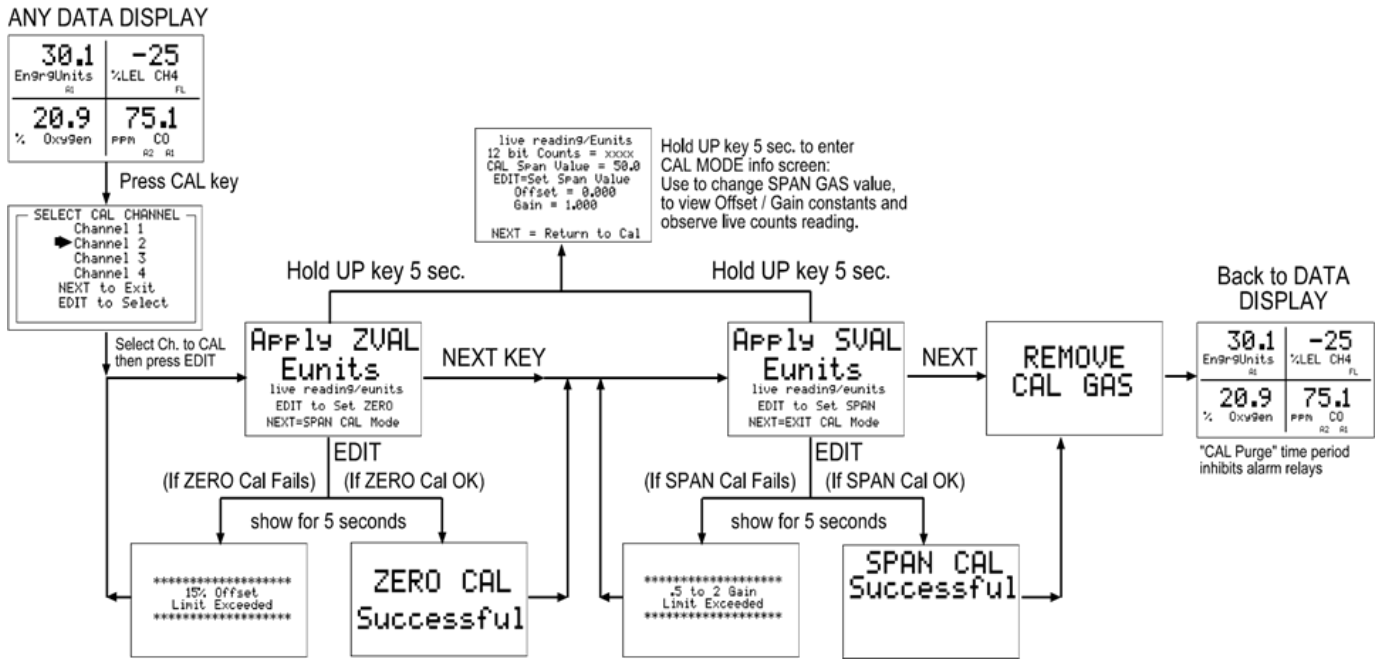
ANY DATA DISPLAY

| 30.1 EngrgUnits A1 | -25 %LEL CH4 FL |
|---|---|
| 20.9 % Oxygen | 75.1 PPM CO A2 A1 |

Press CAL key

SELECT CAL CHANNEL
Channel 1
Channel 2
Channel 3
Channel 4
NEXT to Exit
EDIT to Select

Select Ch. to CAL then press EDIT

live reading/Eunits
12 bit Counts = xxxx
CAL Span Value = 50.0
EDIT=Set Span Value
Offset = 0.000
Gain = 1.000

NEXT = Return to Cal

Hold UP key 5 sec. to enter CAL MODE info screen:
Use to change SPAN GAS value, to view Offset / Gain constants and observe live counts reading.

Hold UP key 5 sec.

Hold UP key 5 sec.

Apply ZVAL
Eunits
live reading/eunits
EDIT to Set ZERO
NEXT=SPAN CAL Mode

NEXT KEY

Apply SVAL
Eunits
live reading/eunits
EDIT to Set SPAN
NEXT=EXIT CAL Mode

NEXT

REMOVE
CAL GAS

Back to DATA DISPLAY

| 30.1 EngrgUnits A1 | -25 %LEL CH4 FL |
|---|---|
| 20.9 % Oxygen | 75.1 PPM CO A2 A1 |

"CAL Purge" time period inhibits alarm relays

EDIT

(If ZERO Cal Fails)

(If ZERO Cal OK)

show for 5 seconds

EDIT

(If SPAN Cal Fails)

(If SPAN Cal OK)

show for 5 seconds

********************
15% Offset
Limit Exceeded
********************

ZERO CAL
Successful

********************
.5 to 2 Gain
Limit Exceeded
********************

SPAN CAL
Successful